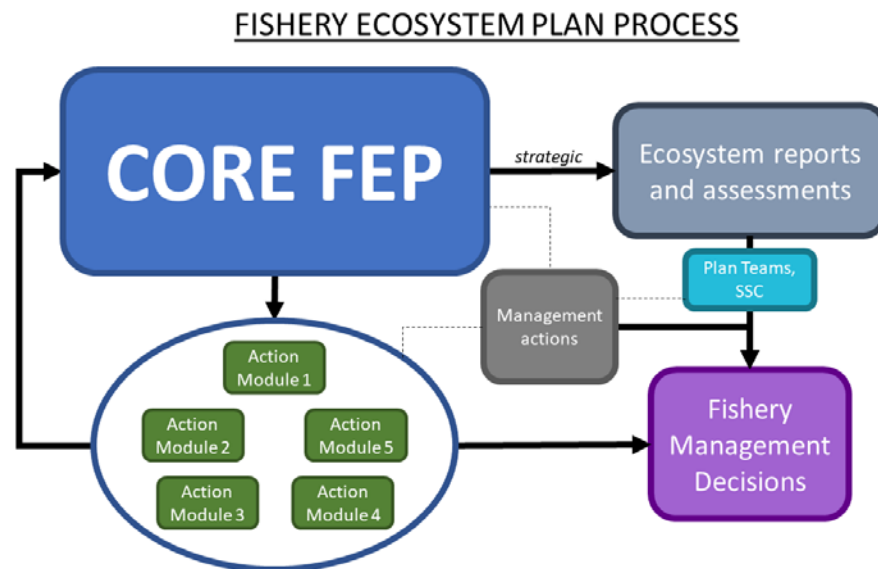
FISHERY ECOSYSTEM PLAN PROCESS

CORE FEP

strategic

Ecosystem reports and assessments

Plan Teams, SSC

Management actions

Action Module 1

Action Module 2

Action Module 5

Action Module 3

Action Module 4

Fishery Management Decisions